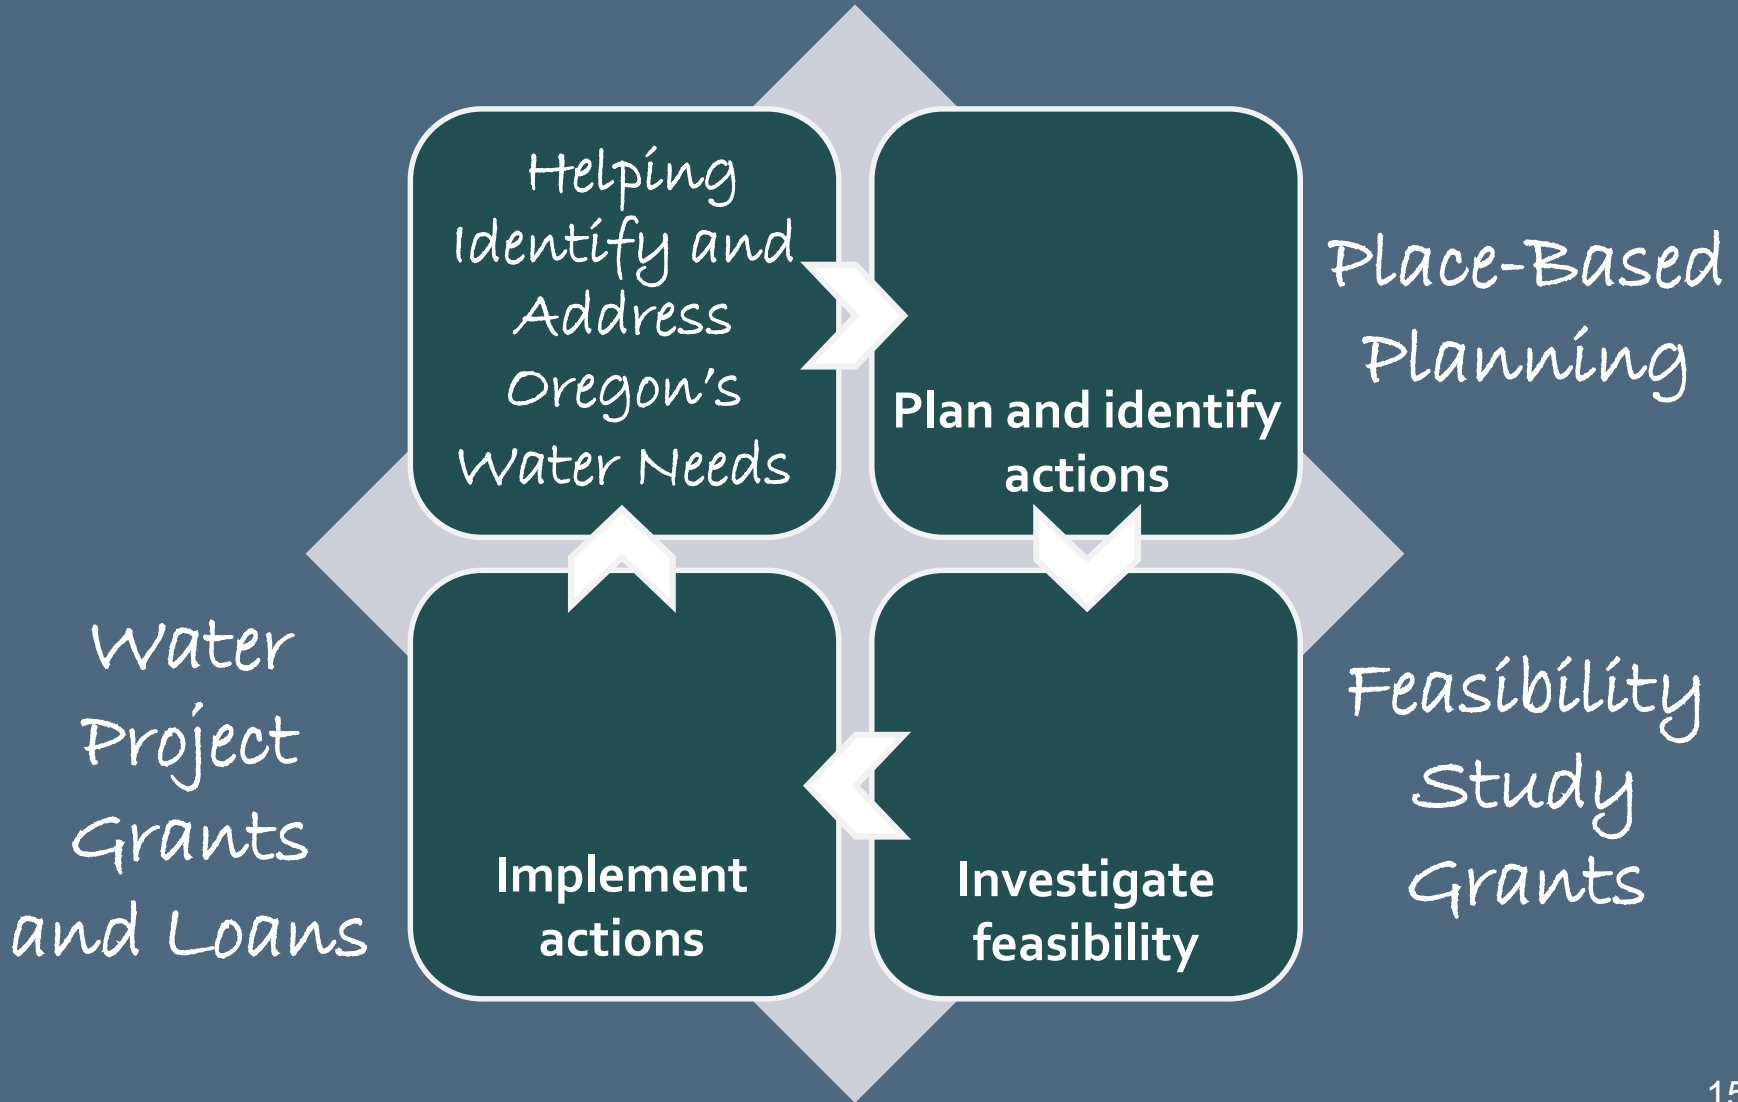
Helping Identify and Address Oregon's Water Needs

Plan and identify actions

Place-Based Planning

Investigate feasibility

Feasibility Study Grants

Implement actions

Water Project Grants and Loans

15